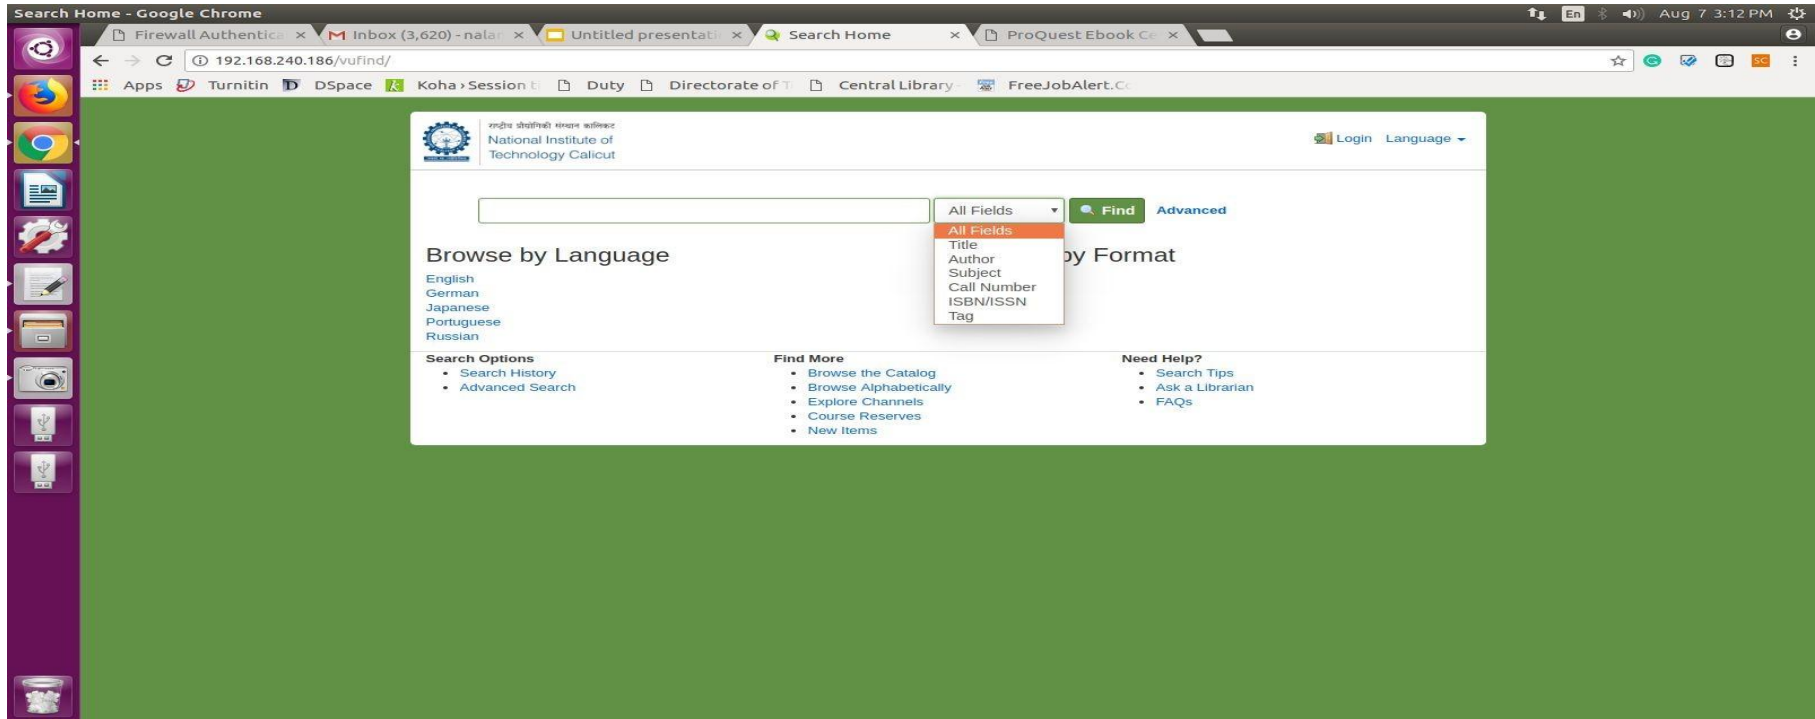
Search Home - Google Chrome

En Aug 7 3:12 PM

Firewall Authentica × Inbox (3,620) - nala × Untitled presentati × Search Home × ProQuest Ebook Ce ×

192.168.240.186/vufind/

Apps Turnitin DSpace Koha › Session t Duty Directorate of T Central Library FreeJobAlert.C

राष्ट्रीय प्रौद्योगिकी संस्थान कालिकट
National Institute of Technology Calicut

Login Language

All Fields Find Advanced

All Fields
Title
Author
Subject
Call Number
ISBN/ISSN
Tag

Browse by Language

English
German
Japanese
Portuguese
Russian

by Format

Search Options
• Search History
• Advanced Search

Find More
• Browse the Catalog
• Browse Alphabetically
• Explore Channels
• Course Reserves
• New Items

Need Help?
• Search Tips
• Ask a Librarian
• FAQs